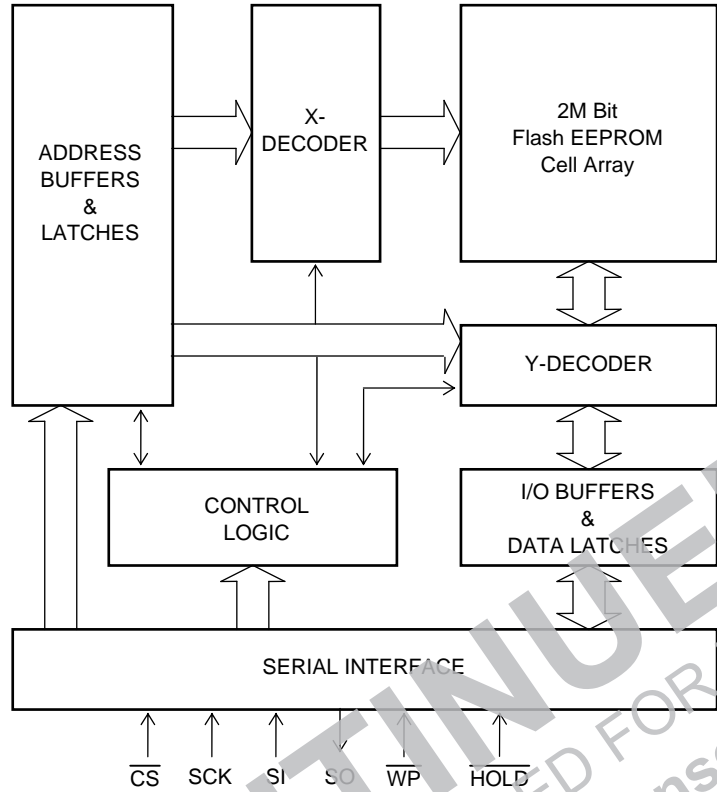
ADDRESS BUFFERS & LATCHES

X-DECODER

2M Bit Flash EEPROM Cell Array

Y-DECODER

CONTROL LOGIC

I/O BUFFERS & DATA LATCHES

SERIAL INTERFACE

$\overline{CS}$ SCK SI SO $\overline{WP}$ $\overline{HOLD}$

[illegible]TINUE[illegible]

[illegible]D FOR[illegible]